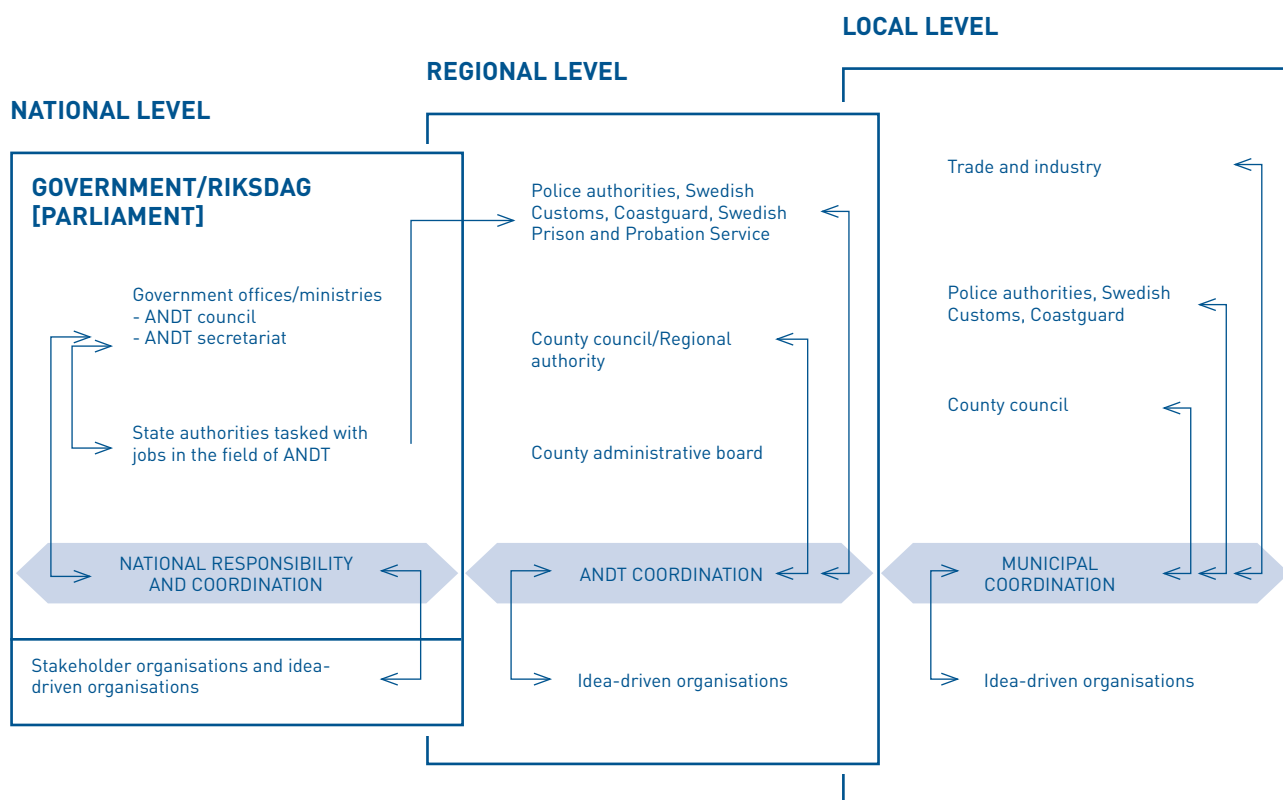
LOCAL LEVEL

REGIONAL LEVEL

NATIONAL LEVEL

GOVERNMENT/RIKSDAG [PARLIAMENT]

Government offices/ministries
- ANDT council
- ANDT secretariat

State authorities tasked with jobs in the field of ANDT

NATIONAL RESPONSIBILITY AND COORDINATION

Stakeholder organisations and idea-driven organisations

Police authorities, Swedish Customs, Coastguard, Swedish Prison and Probation Service

County council/Regional authority

County administrative board

ANDT COORDINATION

Idea-driven organisations

Trade and industry

Police authorities, Swedish Customs, Coastguard

County council

MUNICIPAL COORDINATION

Idea-driven organisations